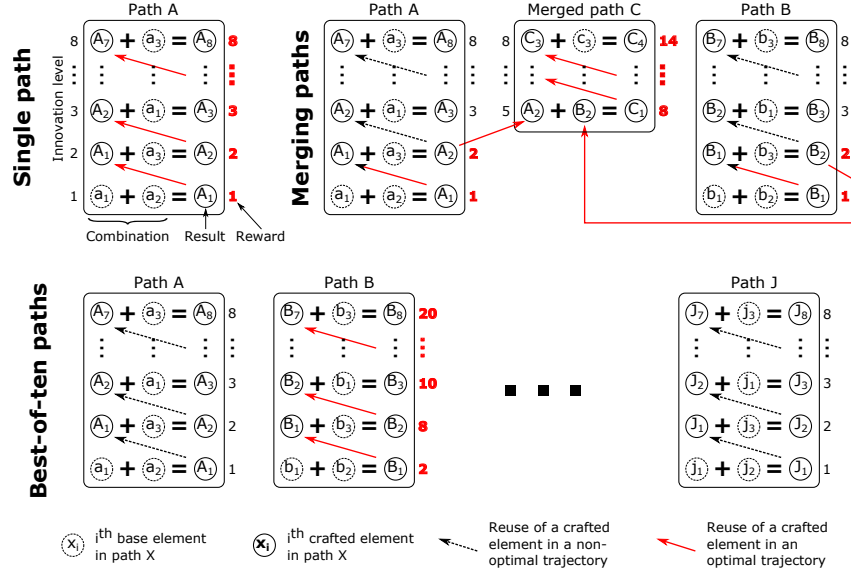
Single path

Path A

Innovation level

8 $A_7$ + $a_3$ = $A_8$ 8
⋮ ⋮ ⋮ ⋮
3 $A_2$ + $a_1$ = $A_3$ 3
2 $A_1$ + $a_3$ = $A_2$ 2
1 $a_1$ + $a_2$ = $A_1$ 1

Combination Result Reward

Merging paths

Path A

8 $A_7$ + $a_3$ = $A_8$
⋮ ⋮ ⋮
3 $A_2$ + $a_1$ = $A_3$
2 $A_1$ + $a_3$ = $A_2$ 2
1 $a_1$ + $a_2$ = $A_1$ 1

Merged path C

8 $C_3$ + $c_3$ = $C_4$ 14
⋮ ⋮ ⋮ ⋮
5 $A_2$ + $B_2$ = $C_1$ 8

Path B

$B_7$ + $b_3$ = $B_8$
⋮ ⋮ ⋮
$B_2$ + $b_1$ = $B_3$
$B_1$ + $b_3$ = $B_2$ 2
$b_1$ + $b_2$ = $B_1$ 1

Best-of-ten paths

Path A

$A_7$ + $a_3$ = $A_8$ 8
⋮ ⋮ ⋮
$A_2$ + $a_1$ = $A_3$ 3
$A_1$ + $a_3$ = $A_2$ 2
$a_1$ + $a_2$ = $A_1$ 1

Path B

$B_7$ + $b_3$ = $B_8$ 20
⋮ ⋮ ⋮ ⋮
$B_2$ + $b_1$ = $B_3$ 10
$B_1$ + $b_3$ = $B_2$ 8
$b_1$ + $b_2$ = $B_1$ 2

Path J

$J_7$ + $j_3$ = $J_8$ 8
⋮ ⋮ ⋮
$J_2$ + $j_1$ = $J_3$ 3
$J_1$ + $j_3$ = $J_2$ 2
$j_1$ + $j_2$ = $J_1$ 1

$x_i$ $i^{th}$ base element in path X

$X_i$ $i^{th}$ crafted element in path X

Reuse of a crafted element in a non-optimal trajectory

Reuse of a crafted element in an optimal trajectory